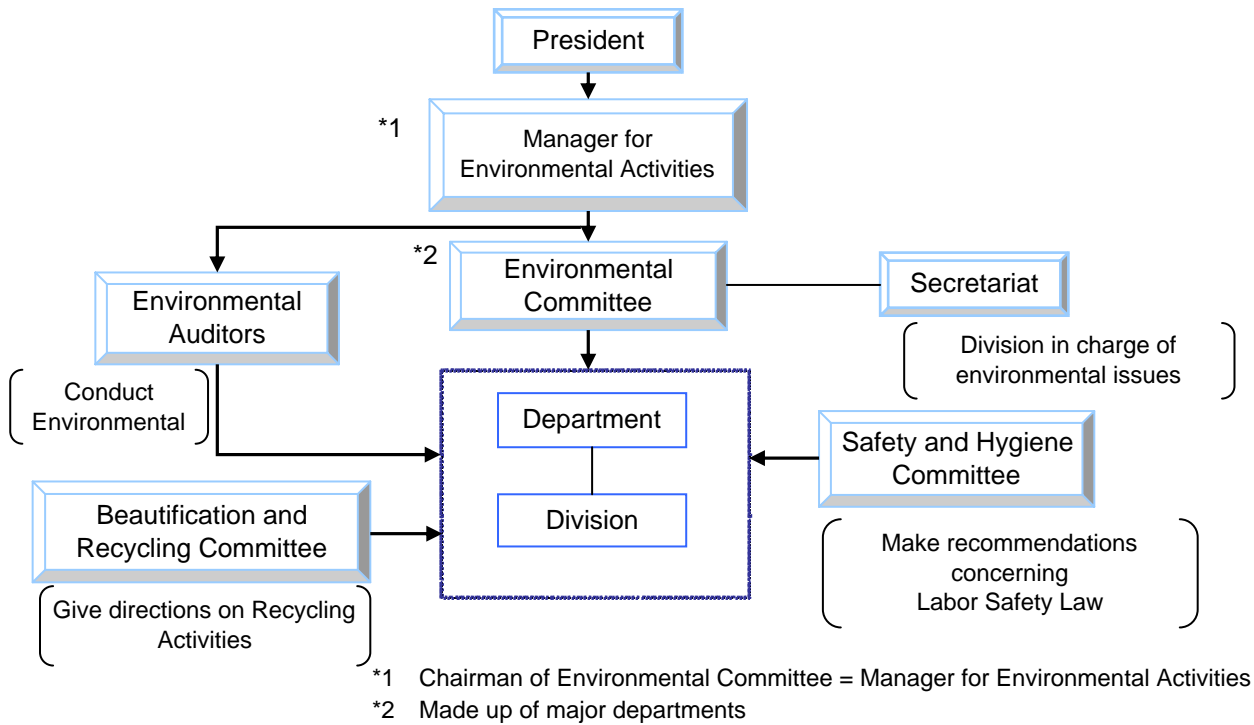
President

*1

Manager for Environmental Activities

*2

Environmental Committee

Secretariat

Division in charge of environmental issues

Environmental Auditors

Conduct Environmental

Department

Division

Safety and Hygiene Committee

Make recommendations concerning Labor Safety Law

Beautification and Recycling Committee

Give directions on Recycling Activities

*1 Chairman of Environmental Committee = Manager for Environmental Activities

*2 Made up of major departments